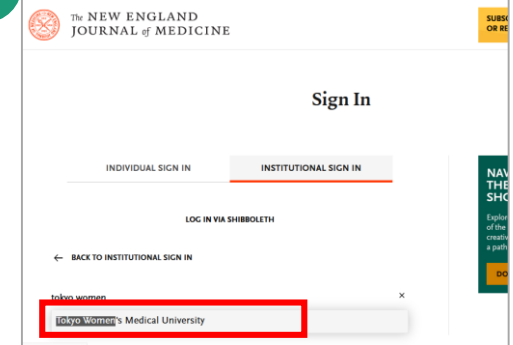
The NEW ENGLAND JOURNAL of MEDICINE

SUBSC OR RE

Sign In

INDIVIDUAL SIGN IN

INSTITUTIONAL SIGN IN

LOG IN VIA SHIBBOLETH

← BACK TO INSTITUTIONAL SIGN IN

tokyo women

×

Tokyo Women's Medical University

NAV THE SHO

Explor of the creativ a path

DO